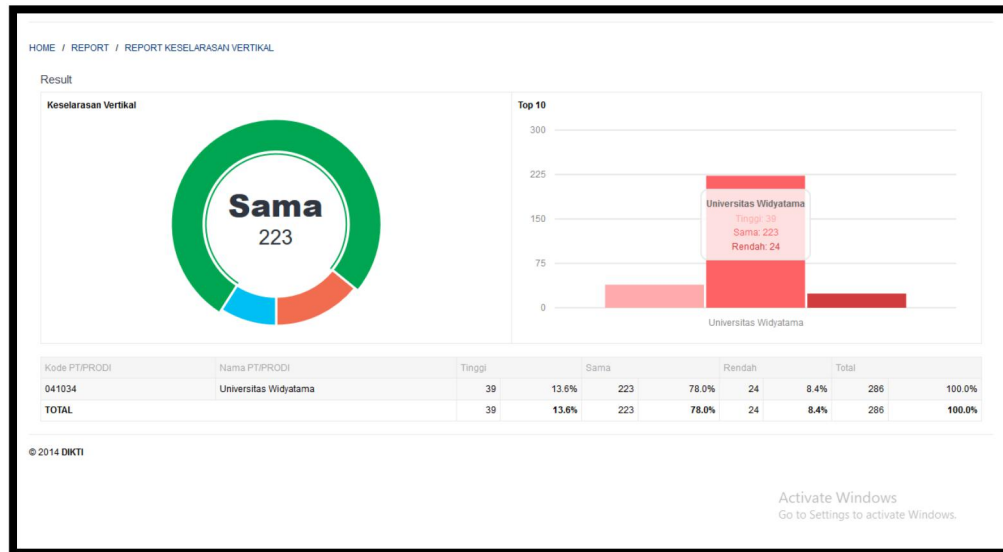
HOME / REPORT / REPORT KESELARASAN VERTIKAL

Result

Keselarasan Vertikal

Sama
223

Top 10

300
225
150
75
0

Universitas Widyatama
Tinggi: 39
Sama: 223
Rendah: 24

Universitas Widyatama

| Kode PT/PRODI | Nama PT/PRODI | Tinggi | | Sama | | Rendah | | Total | |
|---|---|---|---|---|---|---|---|---|---|
| 041034 | Universitas Widyatama | 39 | 13.6% | 223 | 78.0% | 24 | 8.4% | 286 | 100.0% |
| TOTAL | | 39 | 13.6% | 223 | 78.0% | 24 | 8.4% | 286 | 100.0% |

© 2014 DIKTI

Activate Windows
Go to Settings to activate Windows.